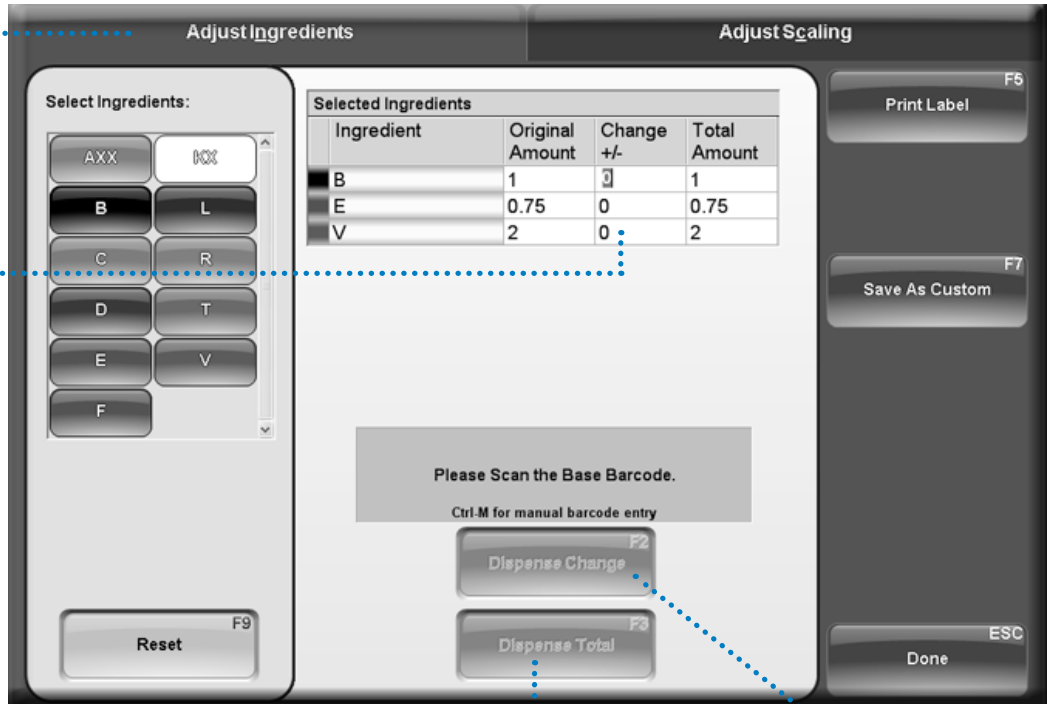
Adjust Ingredients

Adjust Scaling

Select Ingredients:

AXX
KX
B
L
C
R
D
T
E
V
F

F9
Reset

Selected Ingredients

| | Ingredient | Original Amount | Change +/- | Total Amount |
|---|---|---|---|---|
| | B | 1 | 0 | 1 |
| | E | 0.75 | 0 | 0.75 |
| | V | 2 | 0 | 2 |

Please Scan the Base Barcode.

Ctrl-M for manual barcode entry

F2
Dispense Change

F3
Dispense Total

F5
Print Label

F7
Save As Custom

ESC
Done